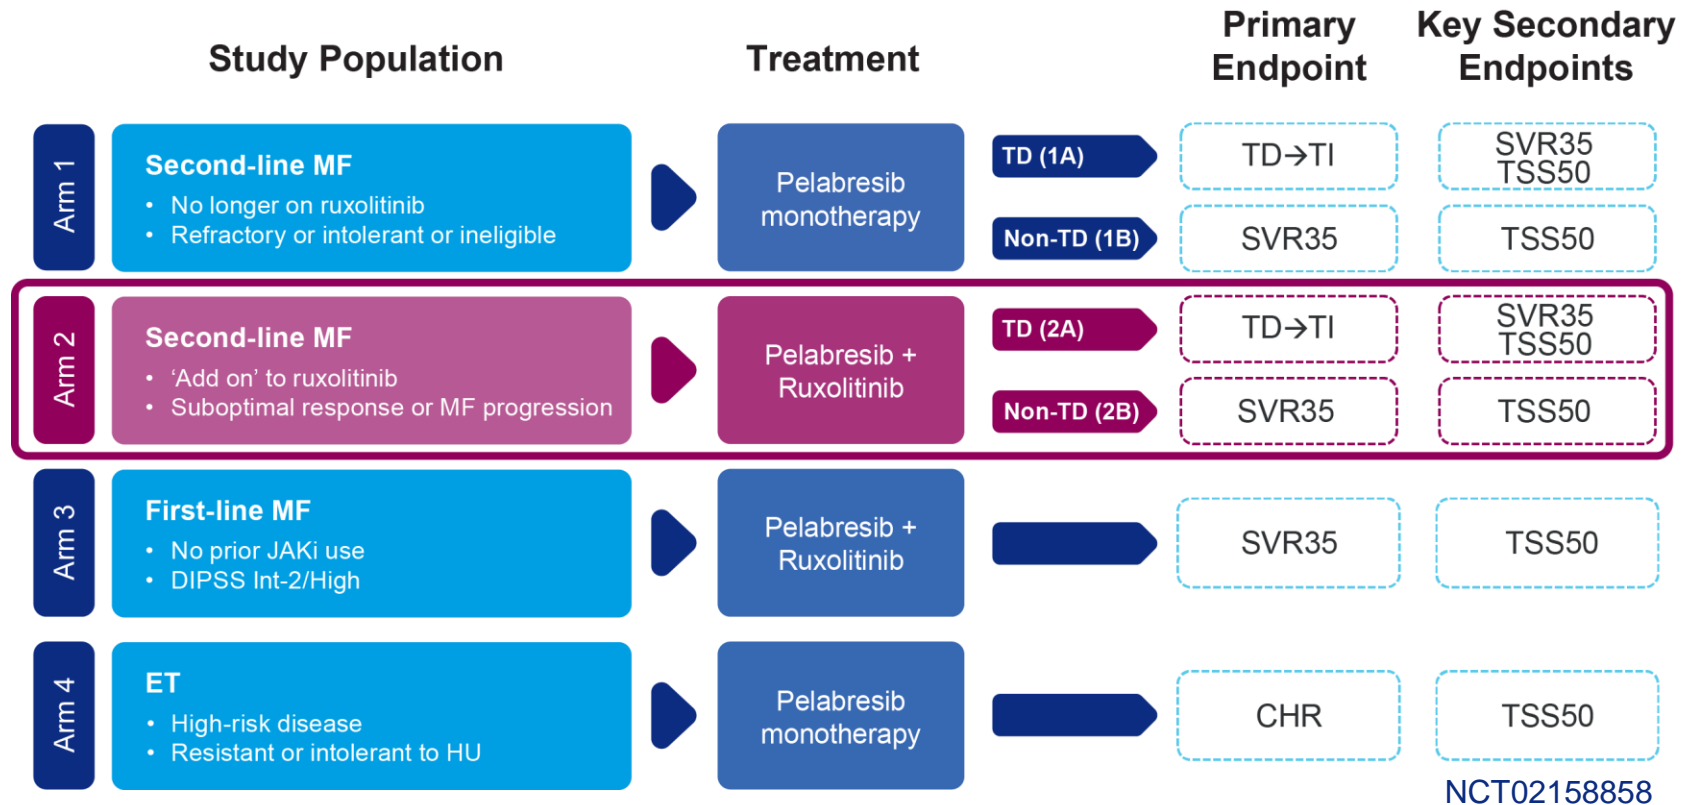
Study Population

Treatment

Primary Endpoint

Key Secondary Endpoints

Arm 1

Second-line MF
• No longer on ruxolitinib
• Refractory or intolerant or ineligible

Pelabresib monotherapy

TD (1A)

TD→TI

SVR35 TSS50

Non-TD (1B)

SVR35

TSS50

Arm 2

Second-line MF
• ‘Add on’ to ruxolitinib
• Suboptimal response or MF progression

Pelabresib + Ruxolitinib

TD (2A)

TD→TI

SVR35 TSS50

Non-TD (2B)

SVR35

TSS50

Arm 3

First-line MF
• No prior JAKi use
• DIPSS Int-2/High

Pelabresib + Ruxolitinib

SVR35

TSS50

Arm 4

ET
• High-risk disease
• Resistant or intolerant to HU

Pelabresib monotherapy

CHR

TSS50

NCT02158858